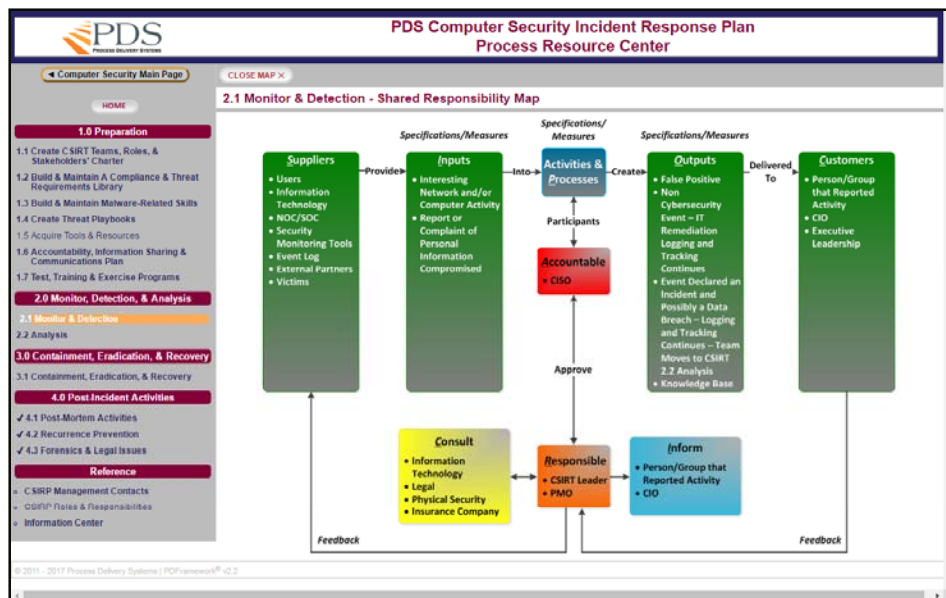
PDS
PROCESS DELIVERY SYSTEMS

PDS Computer Security Incident Response Plan
Process Resource Center

◄ Computer Security Main Page

HOME

1.0 Preparation

1.1 Create CSIRT Teams, Roles, & Stakeholders' Charter
1.2 Build & Maintain A Compliance & Threat Requirements Library
1.3 Build & Maintain Malware-Related Skills
1.4 Create Threat Playbooks
1.5 Acquire Tools & Resources
1.6 Accountability, Information Sharing & Communications Plan
1.7 Test, Training & Exercise Programs

2.0 Monitor, Detection, & Analysis

2.1 Monitor & Detection
2.2 Analysis

3.0 Containment, Eradication, & Recovery

3.1 Containment, Eradication, & Recovery

4.0 Post-Incident Activities

✓ 4.1 Post-Mortem Activities
✓ 4.2 Recurrence Prevention
✓ 4.3 Forensics & Legal Issues

Reference

CSIRP Management Contacts
CSIRP Roles & Responsibilities
Information Center

CLOSE MAP ✕

2.1 Monitor & Detection - Shared Responsibility Map

Specifications/Measures
Specifications/Measures
Specifications/Measures

Suppliers
• Users
• Information Technology
• NOC/SOC
• Security Monitoring Tools
• Event Log
• External Partners
• Victims

Provide

Inputs
• Interesting Network and/or Computer Activity
• Report or Complaint of Personal Information Compromised

Into

Activities & Processes

Create

Outputs
• False Positive
• Non Cybersecurity Event – IT Remediation Logging and Tracking Continues
• Event Declared an Incident and Possibly a Data Breach – Logging and Tracking Continues – Team Moves to CSIRT 2.2 Analysis
• Knowledge Base

Delivered To

Customers
• Person/Group that Reported Activity
• CIO
• Executive Leadership

Participants

Accountable
• CISO

Approve

Consult
• Information Technology
• Legal
• Physical Security
• Insurance Company

Responsible
• CSIRT Leader
• PMO

Inform
• Person/Group that Reported Activity
• CIO

Feedback
Feedback

© 2011 - 2017 Process Delivery Systems | PDFramework® v2.2